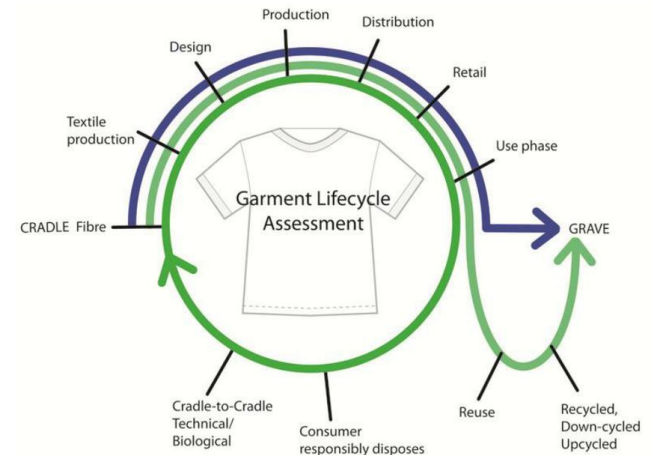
Production
Distribution
Design
Retail
Textile production
Use phase
Garment Lifecycle Assessment
CRADLE Fibre
GRAVE
Cradle-to-Cradle Technical/ Biological
Consumer responsibly disposes
Reuse
Recycled, Down-cycled Upcycled